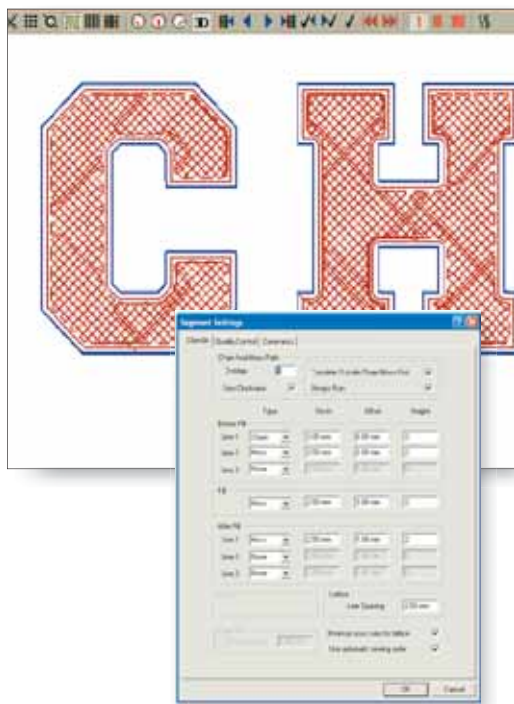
Segment Settings

General | Quality Control | Comments

Chain Stitch Path

Type | Stitch | Offset | Height

Border Fill

Line 1
Line 2
Line 3

Fill

Inner Fill

Line 1
Line 2
Line 3

Lattice

Line Spacing

OK | Cancel